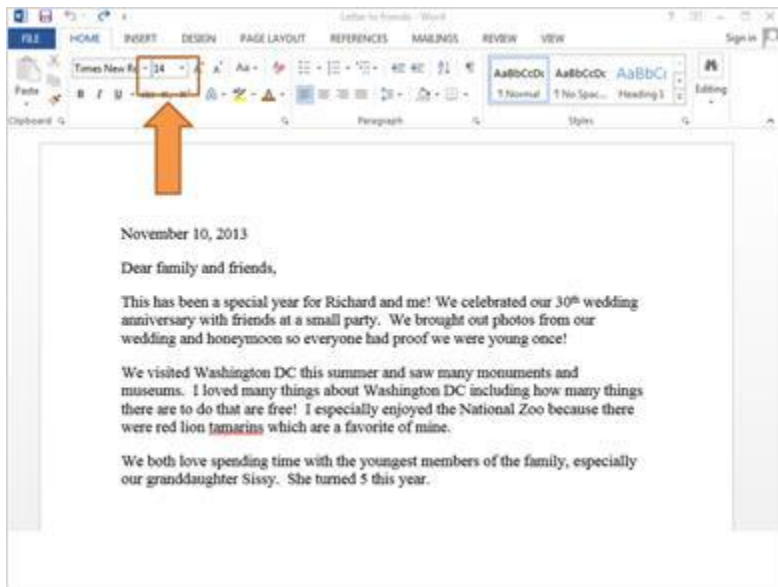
Letter to friends - Word

FILE HOME INSERT DESIGN PAGE LAYOUT REFERENCES MAILINGS REVIEW VIEW Sign in

Paste Times New Ro 14 Aa AaBbCcDc AaBbCcDc AaBbC Editing

Clipboard Paragraph ¶ Normal ¶ No Spac... Heading 1 Styles

November 10, 2013

Dear family and friends,

This has been a special year for Richard and me! We celebrated our 30$^{th}$ wedding anniversary with friends at a small party. We brought out photos from our wedding and honeymoon so everyone had proof we were young once!

We visited Washington DC this summer and saw many monuments and museums. I loved many things about Washington DC including how many things there are to do that are free! I especially enjoyed the National Zoo because there were red lion tamarins which are a favorite of mine.

We both love spending time with the youngest members of the family, especially our granddaughter Sissy. She turned 5 this year.